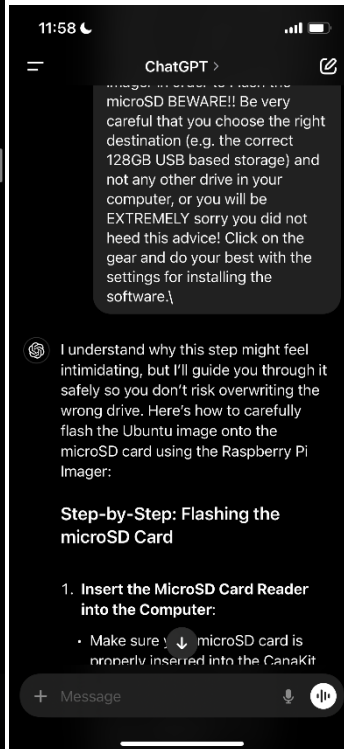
11:58

ChatGPT >

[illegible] microSD BEWARE!! Be very careful that you choose the right destination (e.g. the correct 128GB USB based storage) and not any other drive in your computer, or you will be EXTREMELY sorry you did not heed this advice! Click on the gear and do your best with the settings for installing the software.\

I understand why this step might feel intimidating, but I'll guide you through it safely so you don't risk overwriting the wrong drive. Here's how to carefully flash the Ubuntu image onto the microSD card using the Raspberry Pi Imager:

Step-by-Step: Flashing the microSD Card

1. Insert the MicroSD Card Reader into the Computer:

• Make sure y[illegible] microSD card is properly inserted into the CanaKit

+ Message